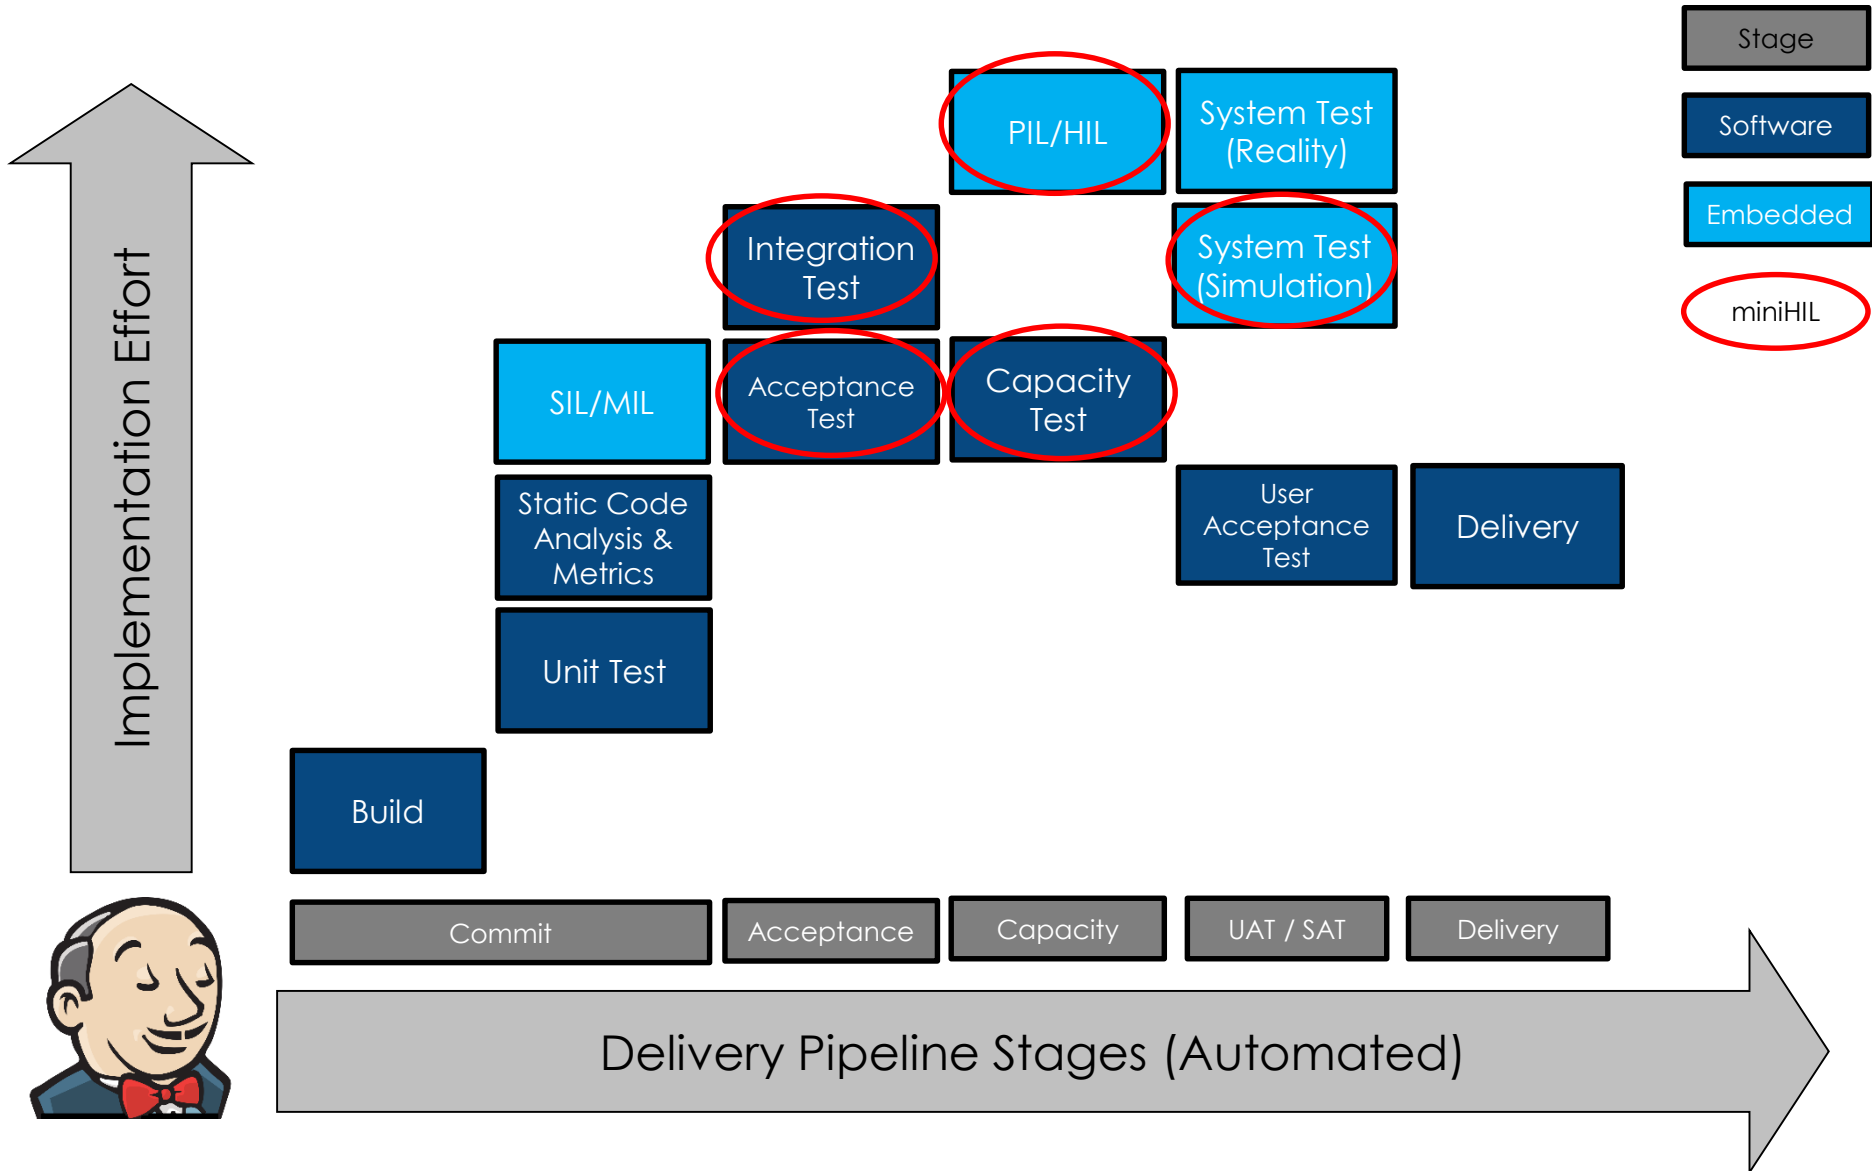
Stage

Software

Embedded

miniHIL

Implementation Effort

PIL/HIL

System Test (Reality)

Integration Test

System Test (Simulation)

SIL/MIL

Acceptance Test

Capacity Test

Static Code Analysis & Metrics

User Acceptance Test

Delivery

Unit Test

Build

Commit

Acceptance

Capacity

UAT / SAT

Delivery

Delivery Pipeline Stages (Automated)